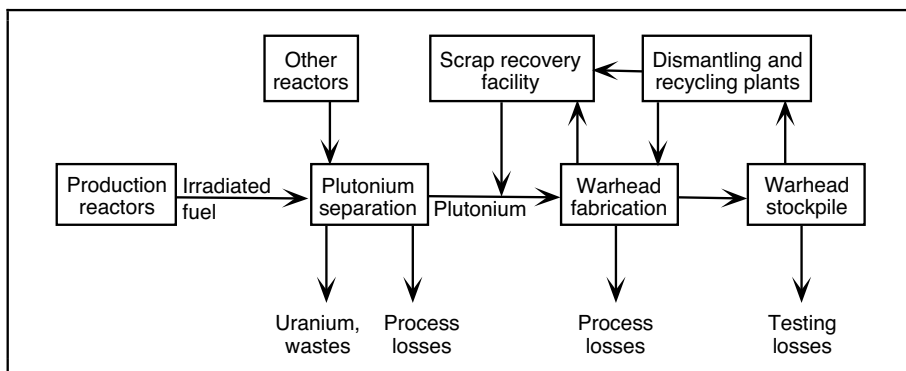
Other reactors

Scrap recovery facility

Dismantling and recycling plants

Production reactors

Irradiated fuel

Plutonium separation

Plutonium

Warhead fabrication

Warhead stockpile

Uranium, wastes

Process losses

Process losses

Testing losses